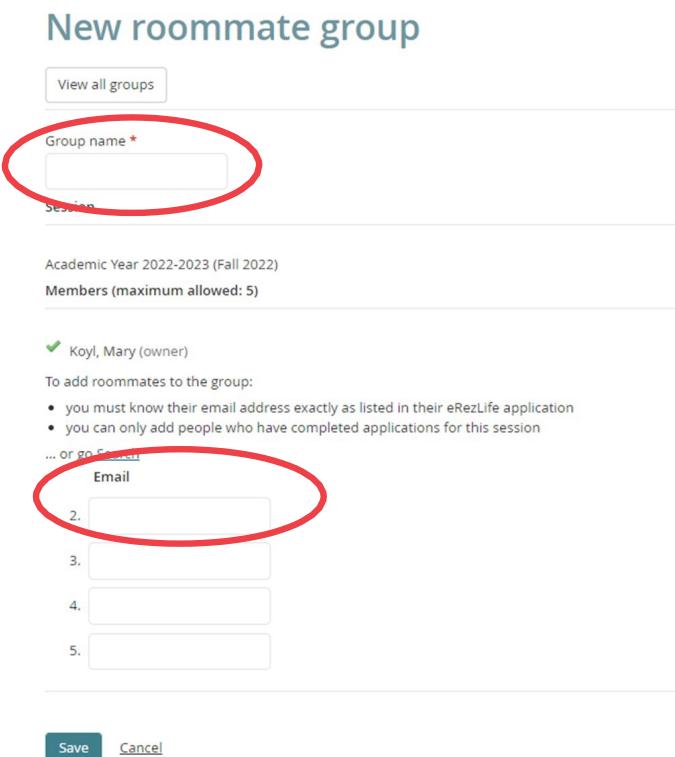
New roommate group

View all groups

Group name *

Session

Academic Year 2022-2023 (Fall 2022)

Members (maximum allowed: 5)

Koyl, Mary (owner)

To add roommates to the group:

- you must know their email address exactly as listed in their eRezLife application
- you can only add people who have completed applications for this session

... or go Search

Email

2.

3.

4.

5.

Save Cancel